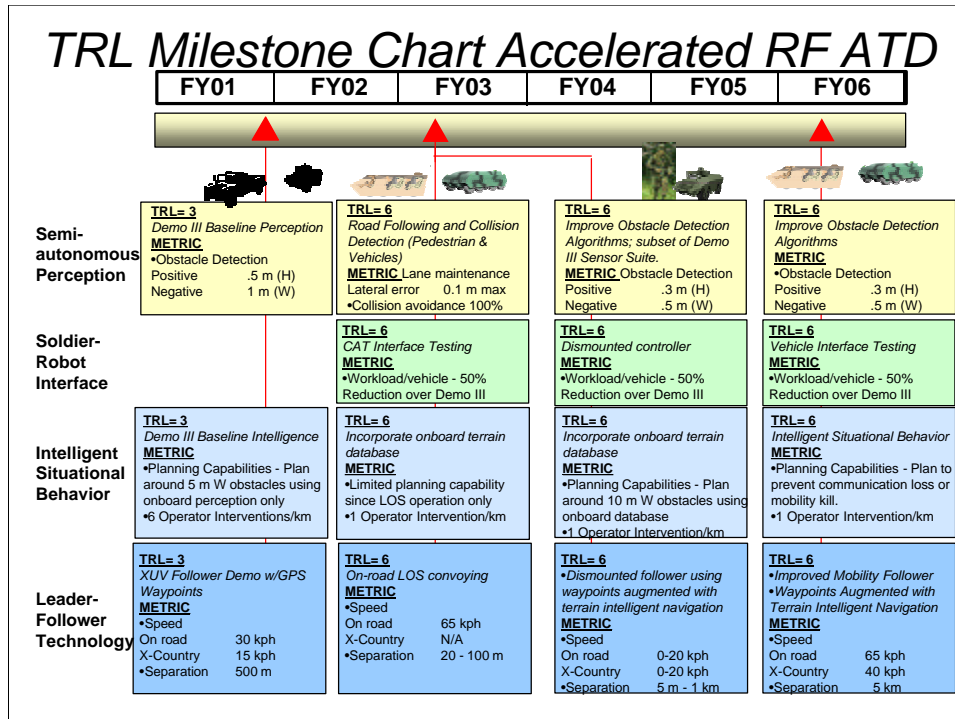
TRL Milestone Chart Accelerated RF ATD

| FY01 | FY02 | FY03 | FY04 | FY05 | FY06 |
|---|---|---|---|---|---|

Semi-autonomous Perception

TRL= 3
Demo III Baseline Perception
METRIC
•Obstacle Detection
Positive .5 m (H)
Negative 1 m (W)

TRL= 6
Road Following and Collision Detection (Pedestrian & Vehicles)
METRIC Lane maintenance
Lateral error 0.1 m max
•Collision avoidance 100%

TRL= 6
Improve Obstacle Detection Algorithms; subset of Demo III Sensor Suite.
METRIC Obstacle Detection
Positive .3 m (H)
Negative .5 m (W)

TRL= 6
Improve Obstacle Detection Algorithms
METRIC
•Obstacle Detection
Positive .3 m (H)
Negative .5 m (W)

Soldier-Robot Interface

TRL= 6
CAT Interface Testing
METRIC
•Workload/vehicle - 50% Reduction over Demo III

TRL= 6
Dismounted controller
METRIC
•Workload/vehicle - 50% Reduction over Demo III

TRL= 6
Vehicle Interface Testing
METRIC
•Workload/vehicle - 50% Reduction over Demo III

Intelligent Situational Behavior

TRL= 3
Demo III Baseline Intelligence
METRIC
•Planning Capabilities - Plan around 5 m W obstacles using onboard perception only
•6 Operator Interventions/km

TRL= 6
Incorporate onboard terrain database
METRIC
•Limited planning capability since LOS operation only
•1 Operator Intervention/km

TRL= 6
Incorporate onboard terrain database
METRIC
•Planning Capabilities - Plan around 10 m W obstacles using onboard database
•1 Operator Intervention/km

TRL= 6
Intelligent Situational Behavior
METRIC
•Planning Capabilities - Plan to prevent communication loss or mobility kill.
•1 Operator Intervention/km

Leader-Follower Technology

TRL= 3
XUV Follower Demo w/GPS Waypoints
METRIC
•Speed
On road 30 kph
X-Country 15 kph
•Separation 500 m

TRL= 6
On-road LOS convoying
METRIC
•Speed
On road 65 kph
X-Country N/A
•Separation 20 - 100 m

TRL= 6
•Dismounted follower using waypoints augmented with terrain intelligent navigation
METRIC
•Speed
On road 0-20 kph
X-Country 0-20 kph
•Separation 5 m - 1 km

TRL= 6
•Improved Mobility Follower
•Waypoints Augmented with Terrain Intelligent Navigation
METRIC
•Speed
On road 65 kph
X-Country 40 kph
•Separation 5 km